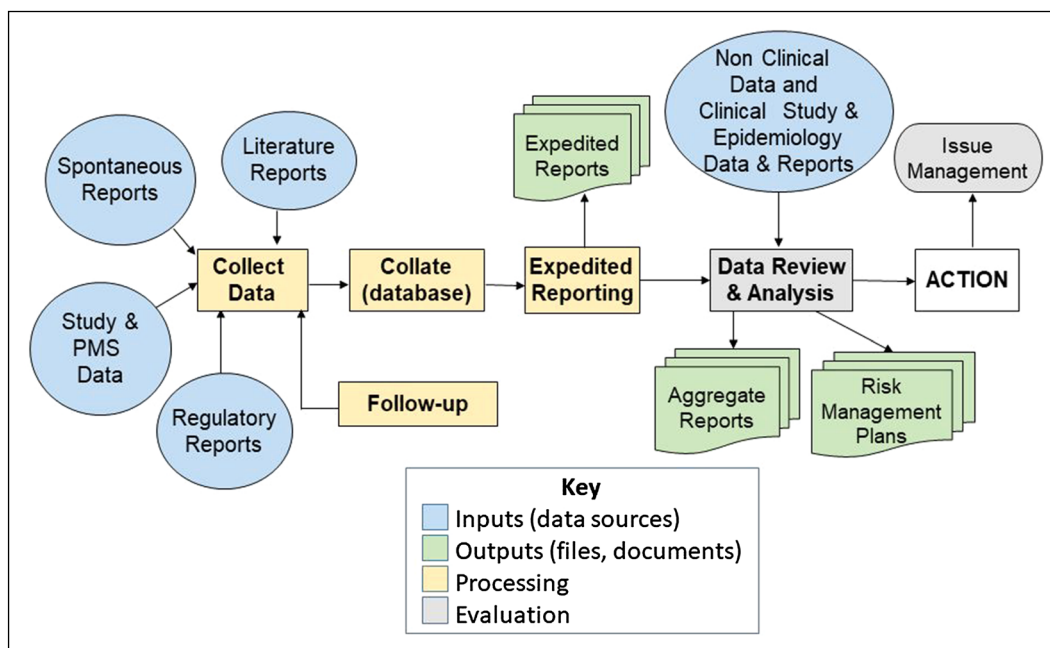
Spontaneous Reports

Literature Reports

Study & PMS Data

Regulatory Reports

Collect Data

Collate (database)

Follow-up

Expedited Reports

Expedited Reporting

Non Clinical Data and Clinical Study & Epidemiology Data & Reports

Data Review & Analysis

Aggregate Reports

Risk Management Plans

ACTION

Issue Management

Key
Inputs (data sources)
Outputs (files, documents)
Processing
Evaluation